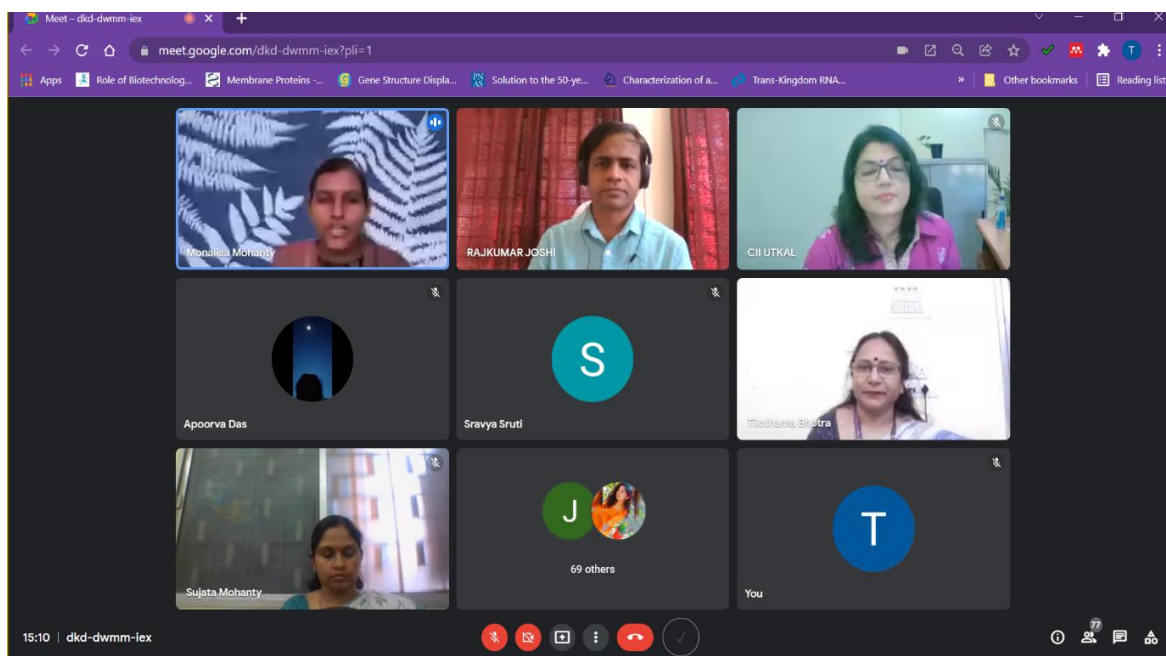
Meet – dkd-dwmm-iex

meet.google.com/dkd-dwmm-iex?pli=1

Apps Role of Biotechnolog... Membrane Proteins -... Gene Structure Displa... Solution to the 50-ye... Characterization of a... Trans-Kingdom RNA... » Other bookmarks Reading list

Monalisa Mohanty

RAJKUMAR JOSHI

CII UTKAL

Apoorva Das

S

Sravya Sruti

Tilothama Bhotra

Sujata Mohanty

J

69 others

T

You

15:10 | dkd-dwmm-iex

77